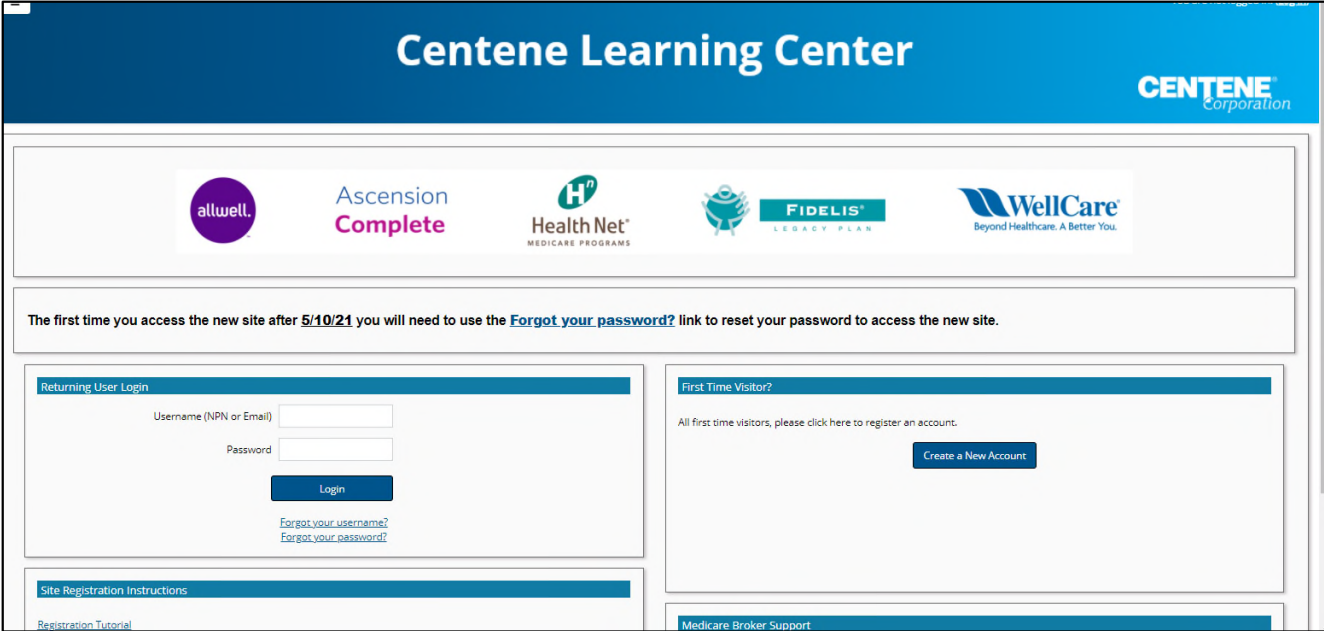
Centene Learning Center

CENTENE Corporation

allwell.

Ascension Complete

Health Net MEDICARE PROGRAMS

FIDELIS LEGACY PLAN

WellCare Beyond Healthcare. A Better You.

The first time you access the new site after 5/10/21 you will need to use the Forgot your password? link to reset your password to access the new site.

Returning User Login

Username (NPN or Email)

Password

Login

Forgot your username?
Forgot your password?

First Time Visitor?

All first time visitors, please click here to register an account.

Create a New Account

Site Registration Instructions

Registration Tutorial

Medicare Broker Support